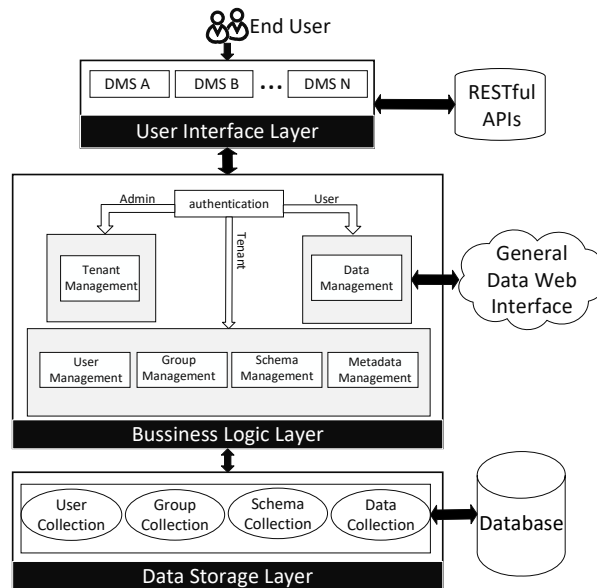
End User

DMS A

DMS B

...

DMS N

RESTful APIs

User Interface Layer

Admin

authentication

User

Tenant

Tenant Management

Data Management

General Data Web Interface

User Management

Group Management

Schema Management

Metadata Management

Bussiness Logic Layer

User Collection

Group Collection

Schema Collection

Data Collection

Database

Data Storage Layer